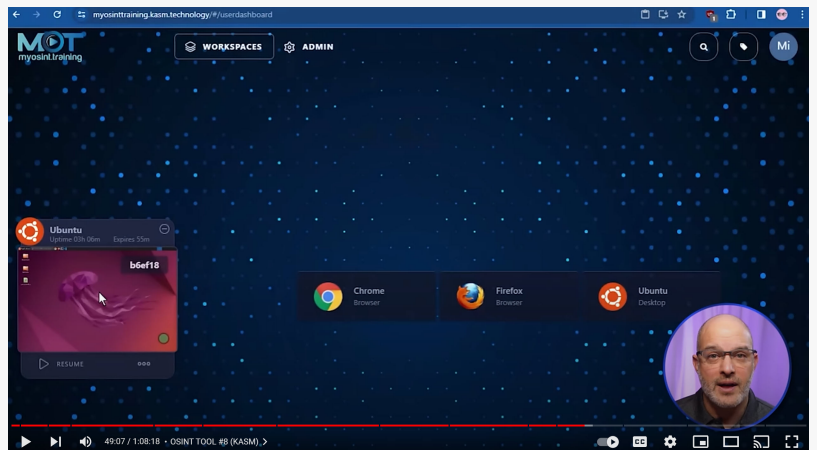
myosinttraining.kasm.technology/#/userdashboard

MOT
myosint.training

WORKSPACES
ADMIN

Mi

Ubuntu
Uptime 03h 06m Expires 55m

b6ef18

RESUME

Chrome
Browser

Firefox
Browser

Ubuntu
Desktop

49:07 / 1:08:18 • OSINT TOOL #8 (KASM) >

CC